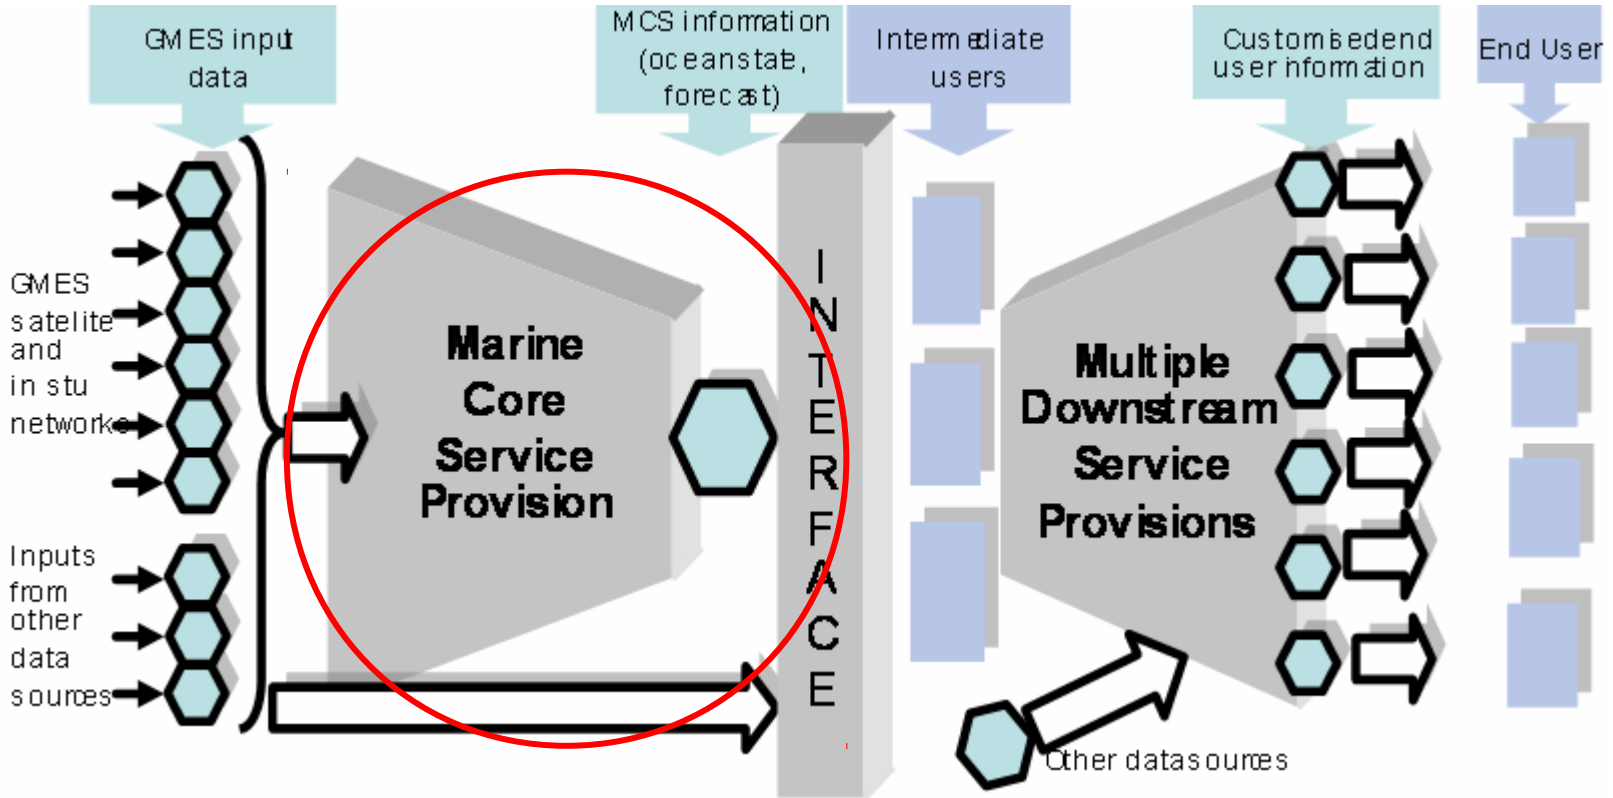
GMES input data

MCS information (oceanstate, forecast)

Intermediate users

Customisedend user information

End User

GMES satelite and in stu networks

Inputs from other data sources

Marine Core Service Provision

INTERFACE

Multiple Downstream Service Provisions

Other datasources